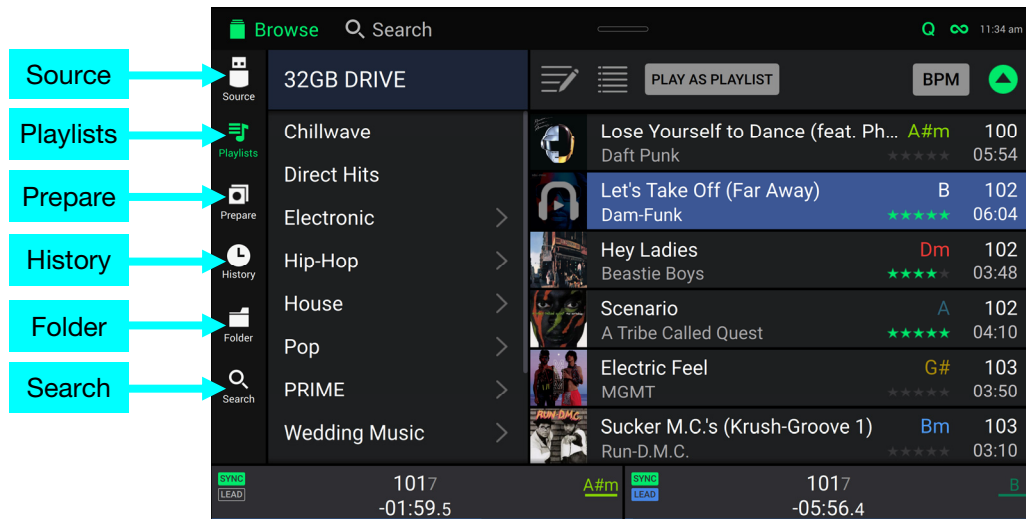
Source
Playlists
Prepare
History
Folder
Search

Browse
Search
Q
11:34 am

Source
Playlists
Prepare
History
Folder
Search

32GB DRIVE
Chillwave
Direct Hits
Electronic
Hip-Hop
House
Pop
PRIME
Wedding Music

PLAY AS PLAYLIST
BPM

| Title / Artist | Key / Rating | BPM / Time |
|---|---|---|
| Lose Yourself to Dance (feat. Ph... / Daft Punk | A#m | 100 / 05:54 |
| Let's Take Off (Far Away) / Dam-Funk | B / ★★★★★ | 102 / 06:04 |
| Hey Ladies / Beastie Boys | Dm / ★★★★ | 102 / 03:48 |
| Scenario / A Tribe Called Quest | A / ★★★★★ | 102 / 04:10 |
| Electric Feel / MGMT | G# | 103 / 03:50 |
| Sucker M.C.'s (Krush-Groove 1) / Run-D.M.C. | Bm | 103 / 03:10 |

SYNC
LEAD
1017
-01:59.5
A#m

SYNC
LEAD
1017
-05:56.4
B